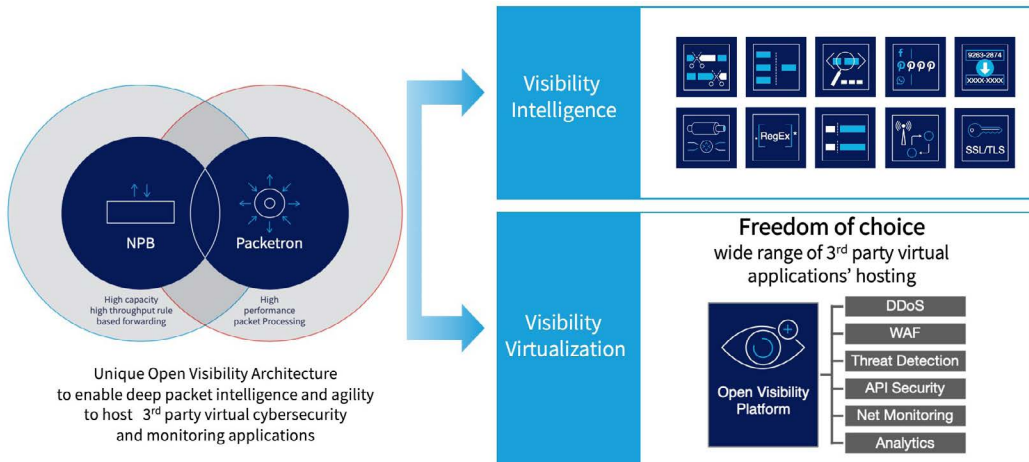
NPB

Packetron

High capacity high throughput rule based forwarding

High performance packet Processing

Unique Open Visibility Architecture to enable deep packet intelligence and agility to host 3$^{rd}$ party virtual cybersecurity and monitoring applications

Visibility Intelligence

9263-2874

XXXX-XXXX

RegEx

SSL/TLS

Visibility Virtualization

Freedom of choice

wide range of 3$^{rd}$ party virtual applications' hosting

Open Visibility Platform

DDoS

WAF

Threat Detection

API Security

Net Monitoring

Analytics